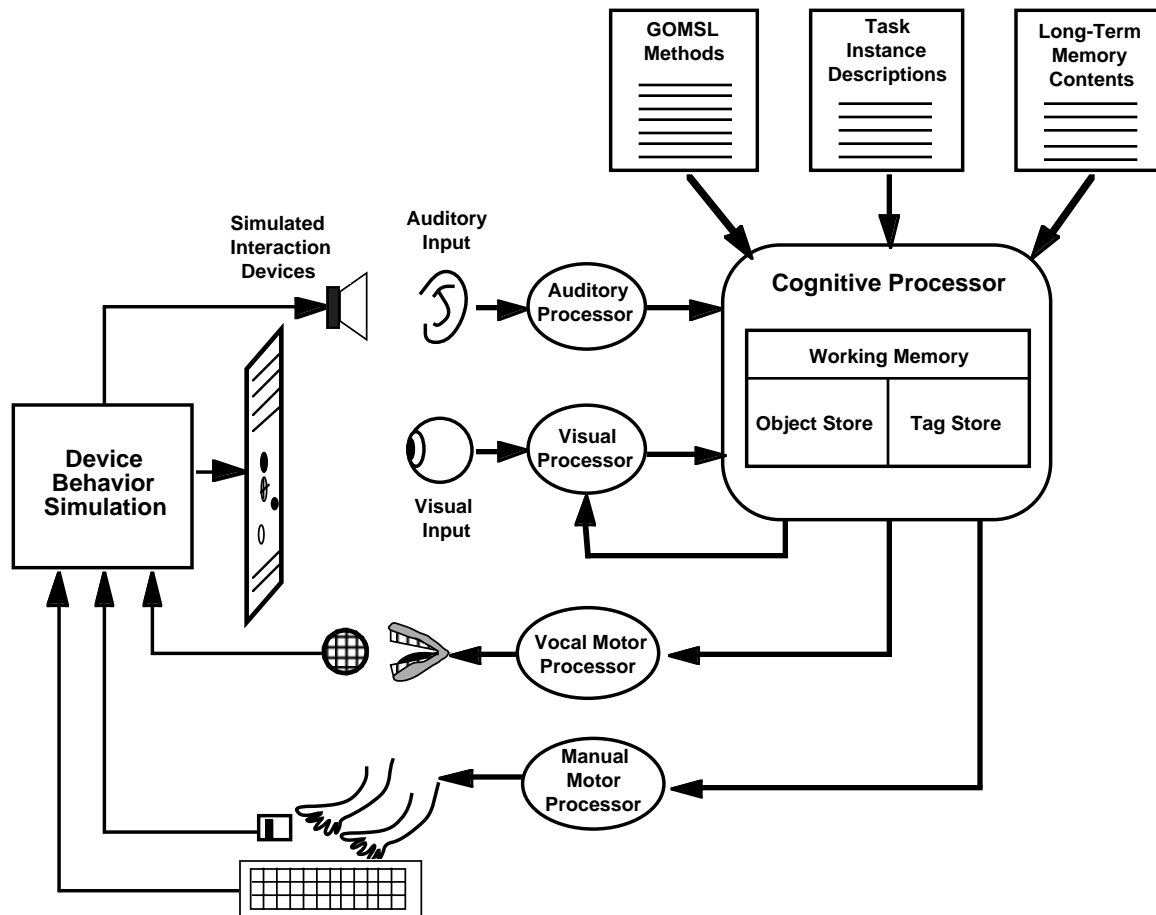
GOMSL Methods

Task Instance Descriptions

Long-Term Memory Contents

Simulated Interaction Devices

Auditory Input

Auditory Processor

Cognitive Processor

Working Memory

Object Store

Tag Store

Device Behavior Simulation

Visual Processor

Visual Input

Vocal Motor Processor

Manual Motor Processor